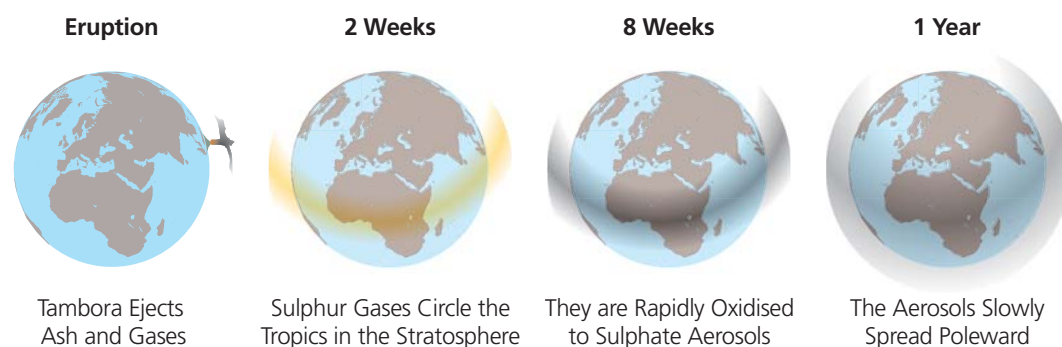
Eruption

Tambora Ejects Ash and Gases

2 Weeks

Sulphur Gases Circle the Tropics in the Stratosphere

8 Weeks

They are Rapidly Oxidised to Sulphate Aerosols

1 Year

The Aerosols Slowly Spread Poleward